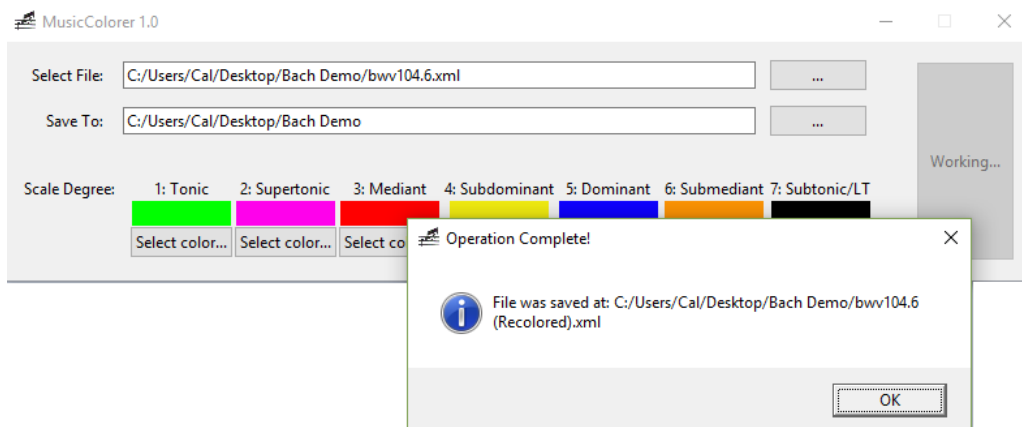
MusicColorer 1.0

Select File: C:/Users/Cal/Desktop/Bach Demo/bwv104.6.xml ...

Save To: C:/Users/Cal/Desktop/Bach Demo ...

Working...

Scale Degree: 1: Tonic 2: Supertonic 3: Mediant 4: Subdominant 5: Dominant 6: Submediant 7: Subtonic/LT

Select color... Select color... Select co

Operation Complete!

File was saved at: C:/Users/Cal/Desktop/Bach Demo/bwv104.6 (Recolored).xml

OK